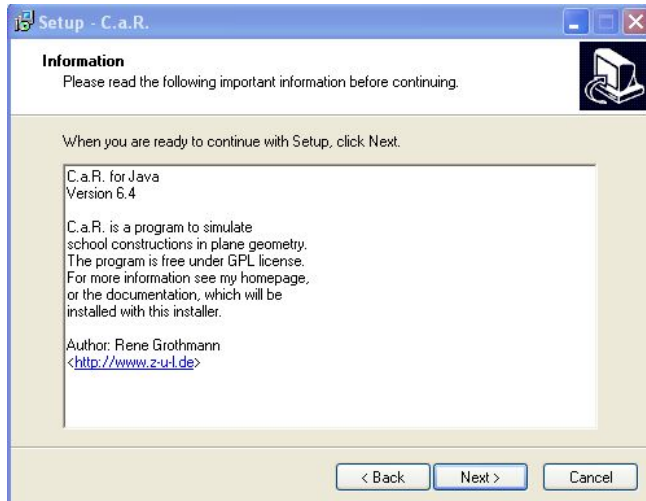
Setup - C.a.R.

Information
Please read the following important information before continuing.

When you are ready to continue with Setup, click Next.

C.a.R. for Java
Version 6.4

C.a.R. is a program to simulate school constructions in plane geometry. The program is free under GPL license. For more information see my homepage, or the documentation, which will be installed with this installer.

Author: Rene Grothmann
<http://www.z-u-l.de>

< Back
Next >
Cancel